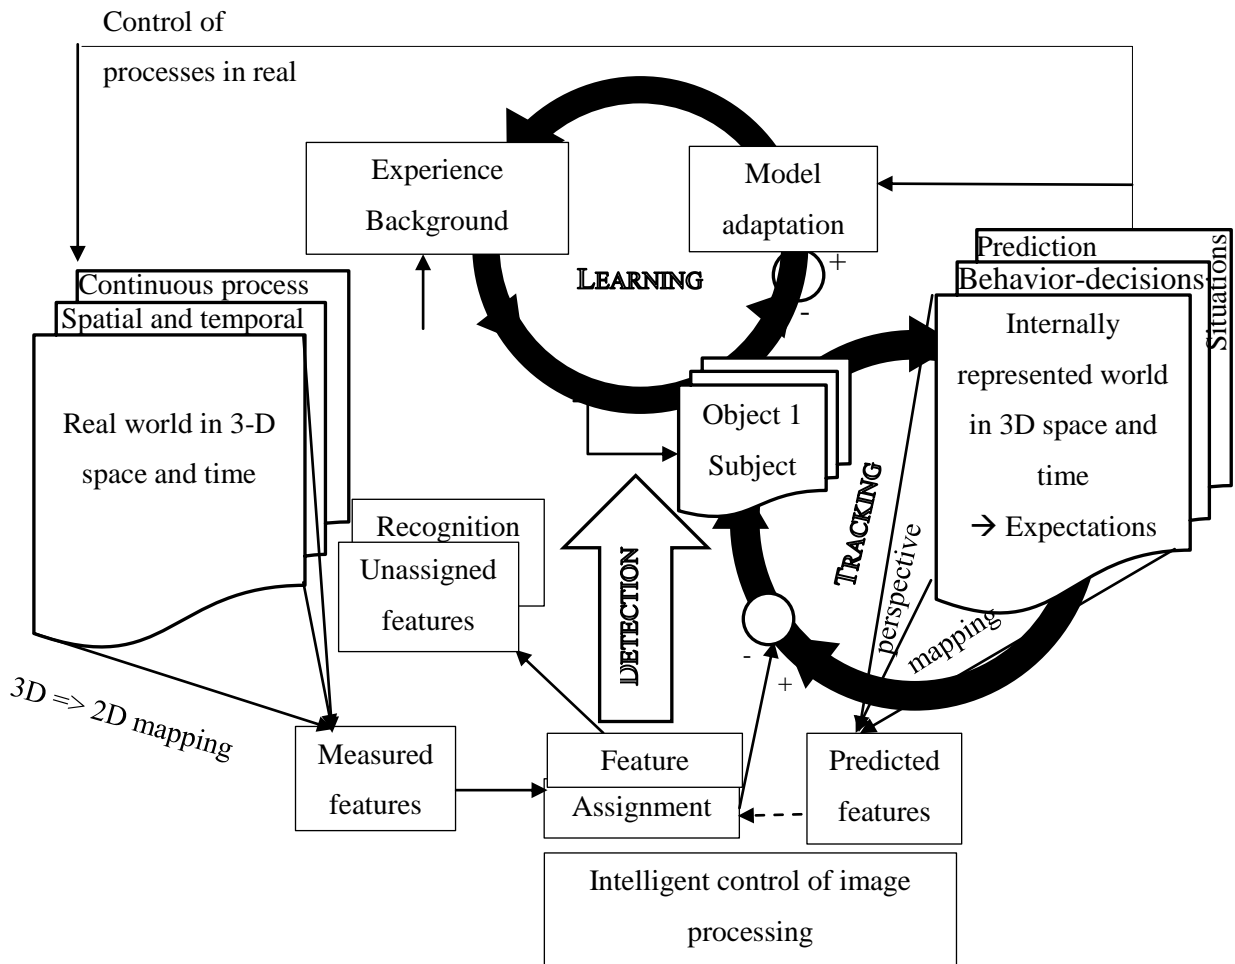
Control of
processes in real

Experience Background

Model adaptation

+

-

LEARNING

Prediction
Behavior-decisions
Situations
Internally represented world in 3D space and time
→ Expectations

Continuous process
Spatial and temporal
Real world in 3-D space and time

Object 1
Subject

TRACKING

Recognition
Unassigned features

DETECTION

perspective
mapping

-
+

3D => 2D mapping

Measured features

Feature
Assignment

Predicted features

Intelligent control of image processing